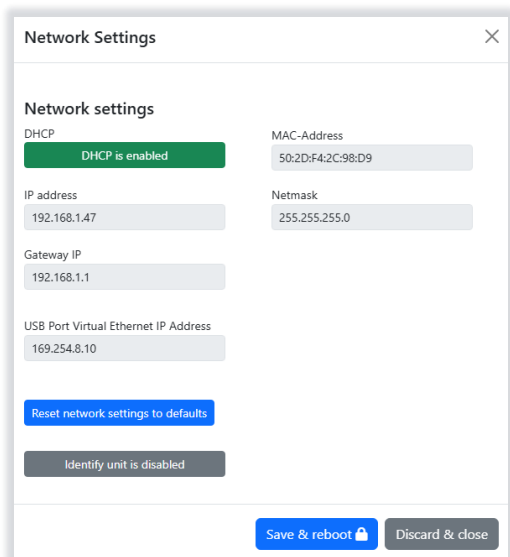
Network Settings

Network settings

DHCP
DHCP is enabled

MAC-Address
50:2D:F4:2C:98:D9

IP address
192.168.1.47

Netmask
255.255.255.0

Gateway IP
192.168.1.1

USB Port Virtual Ethernet IP Address
169.254.8.10

Reset network settings to defaults

Identify unit is disabled

Save & reboot

Discard & close